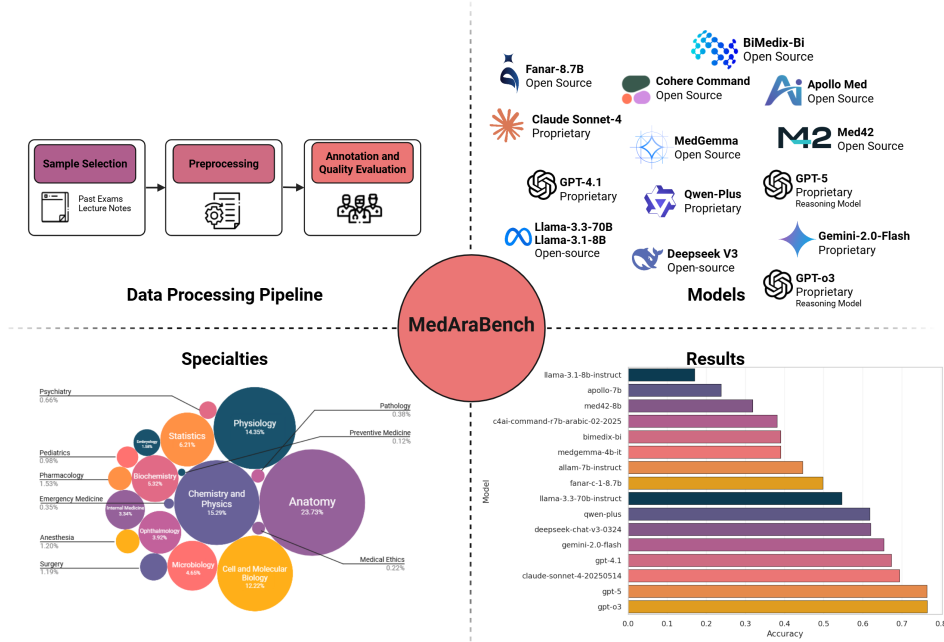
Sample Selection
Past Exams
Lecture Notes

Preprocessing

Annotation and Quality Evaluation

Data Processing Pipeline

Fanar-8.7B
Open Source

Claude Sonnet-4
Proprietary

GPT-4.1
Proprietary

Llama-3.3-70B
Llama-3.1-8B
Open-source

Cohere Command
Open Source

MedGemma
Open Source

Qwen-Plus
Proprietary

Deepseek V3
Open-source

BiMedix-Bi
Open Source

Apollo Med
Open Source

Med42
Open Source

GPT-5
Proprietary
Reasoning Model

Gemini-2.0-Flash
Proprietary

GPT-o3
Proprietary
Reasoning Model

Models

MedAraBench

Specialties

Psychiatry
0.66%
Pediatrics
0.98%
Pharmacology
1.53%
Emergency Medicine
0.35%
Anesthesia
1.20%
Surgery
1.19%
Embryology
1.50%
Statistics
6.21%
Physiology
14.35%
Biochemistry
6.32%
Internal Medicine
5.34%
Chemistry and Physics
15.29%
Opthalmology
3.92%
Microbiology
4.65%
Cell and Molecular Biology
12.23%
Anatomy
23.73%
Pathology
0.38%
Preventive Medicine
0.12%
Medical Ethics
0.22%

Results

Model
llama-3.1-8b-instruct
apollo-7b
med42-8b
c4ai-command-r7b-arabic-02-2025
bimedix-bi
medgemma-4b-it
allam-7b-instruct
fanar-c-1-8.7b
llama-3.3-70b-instruct
qwen-plus
deepseek-chat-v3-0324
gemini-2.0-flash
gpt-4.1
claude-sonnet-4-20250514
gpt-5
gpt-o3
0.0 0.1 0.2 0.3 0.4 0.5 0.6 0.7 0.8
Accuracy